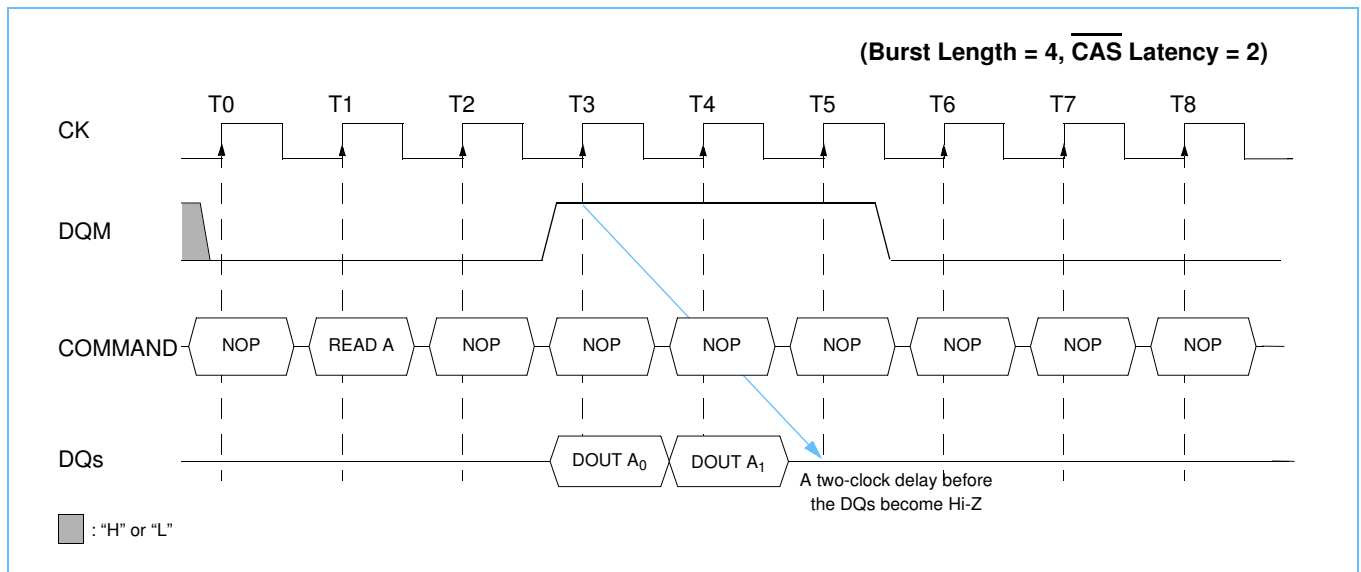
(Burst Length = 4, $\overline{\text{CAS}}$ Latency = 2)

T0 T1 T2 T3 T4 T5 T6 T7 T8

CK

DQM

COMMAND NOP READ A NOP NOP NOP NOP NOP NOP NOP

DQs DOUT $A_0$ DOUT $A_1$

A two-clock delay before the DQs become Hi-Z

: “H” or “L”